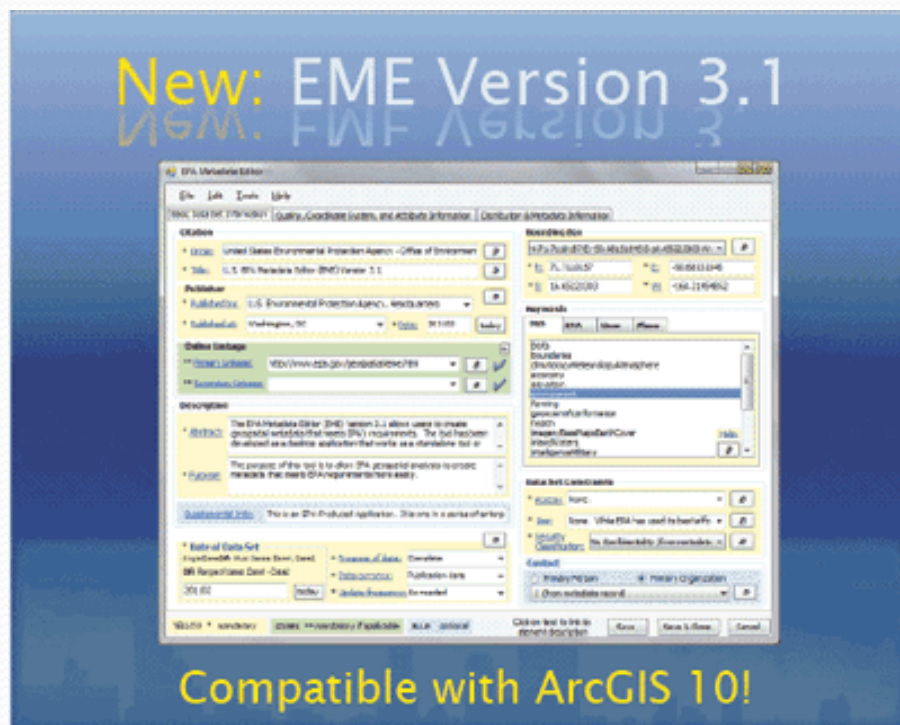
New: EME Version 3.1

EPA Metadata Editor

File Edit Tools Help

Basic Data Set Information | Quality, Coordinate System, and Attribute Information | Distribution & Metadata Information

Citation
* Origin: United States Environmental Protection Agency - Office of Environment
* Title: U.S. EPA Metadata Editor (EME) Version 3.1

Publisher
* Published by: U.S. Environmental Protection Agency, Washington
* Published at: Washington, DC * Date: 201103 today

Online Linkage
** Primary Linkage: http://www.epa.gov/geospatial/eme.html
** Secondary Linkage:

Description
* Abstract: The EPA Metadata Editor (EME) Version 3.1 allows users to create geospatial metadata that meets EPA's requirements. The tool has been developed as a desktop application that works as a standalone tool or
* Purpose: The purpose of this tool is to allow EPA geospatial analysts to create metadata that meets EPA requirements more easily.

Supplemental Info: This is an EPA-Produced Application. This one in a series of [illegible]

* Date of Data Set
* Purpose of data: Complete
* Data currency: Publication date
* Update frequency: As needed
201102 today

Bounding Box
* N: 71.3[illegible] * E: -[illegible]
* S: 14.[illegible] * W: -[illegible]

Keywords
ISO EPA User Place

Data Set Constraints
* Access: None
* Use: None. While EPA has used its best effo
* Security Classification: No Classification

Contact
Primary Person Primary Organization
(from metadata record)

*REQUIRED ** mandatory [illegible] if Applicable optional
Click on text to link to element description
Save Save & Close Cancel

Compatible with ArcGIS 10!